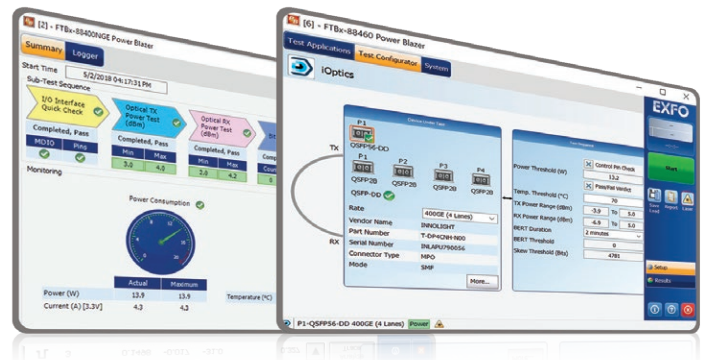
[2] - FTBx-88400NGE Power Blazer

Summary Logger

Start Time 5/2/2018 04:17:31 PM

Sub-Test Sequence

I/O Interface Quick Check

Optical TX Power Test (dBm)

Optical RX Power Test (dBm)

Completed, Pass

MDIO Pins

Completed, Pass

Min Max
3.0 4.2

Completed, Pass

Min Max
3.0 4.2

Monitoring

Power Consumption

| | Actual | Maximum |
|---|---|---|
| Power (W) | 13.9 | 13.9 |
| Current (A) [3.3V] | 4.3 | 4.3 |

Temperature (°C)

[6] - FTBx-88460 Power Blazer

Test Applications Test Configurator System

iOptics

EXFO

TX

RX

P1
QSFP56-DD

P1 P2 P3 P4
QSFP28 QSFP28 QSFP28 QSFP28

QSFP-DD

Rate 400GE (4 Lanes)
Vendor Name INNOLIGHT
Part Number T-DP4CNH-N00
Serial Number INLAPU790056
Connector Type MPO
Mode SMF

More...

Power Threshold (W) Control Pin Check 13.2
Temp. Threshold (°C) Pass/Fail Verdict 70
TX Power Range (dBm) -3.9 To 5.0
RX Power Range (dBm) -6.9 To 5.0
BERT Duration 2 minutes
BERT Threshold 0
Skew Threshold (Bits) 4781

Start

Setup

Results

P1-QSFP56-DD 400GE (4 Lanes) Power